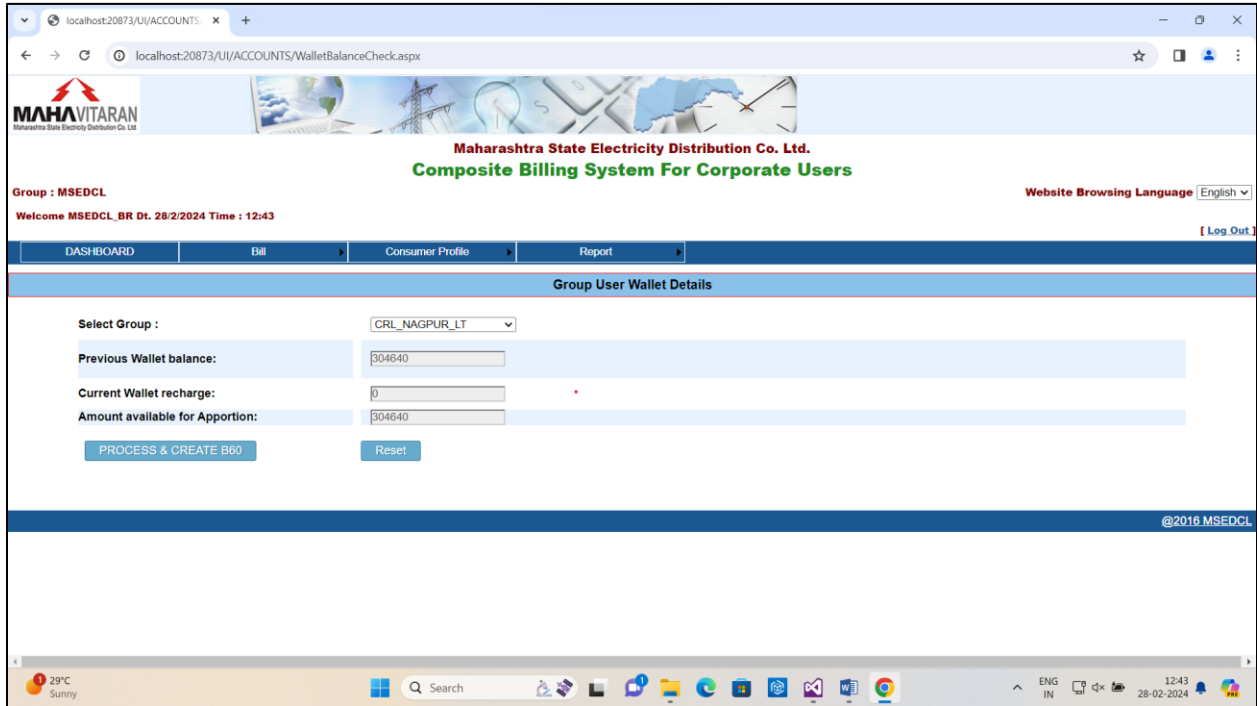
localhost:20873/UI/ACCOUNTS ×
+
localhost:20873/UI/ACCOUNTS/WalletBalanceCheck.aspx

MAHAVITARAN
Maharashtra State Electricity Distribution Co. Ltd

Maharashtra State Electricity Distribution Co. Ltd.
Composite Billing System For Corporate Users

Group : MSEDCL
Website Browsing Language English
Welcome MSEDCL_BR Dt. 28/2/2024 Time : 12:43
[ Log Out ]

DASHBOARD | Bill | Consumer Profile | Report

Group User Wallet Details

Select Group : CRL_NAGPUR_LT
Previous Wallet balance: 304640
Current Wallet recharge: 0 *
Amount available for Apportion: 304640

PROCESS & CREATE B60
Reset

@2016 MSEDCL

29°C
Sunny
Search
ENG
IN
12:43
28-02-2024